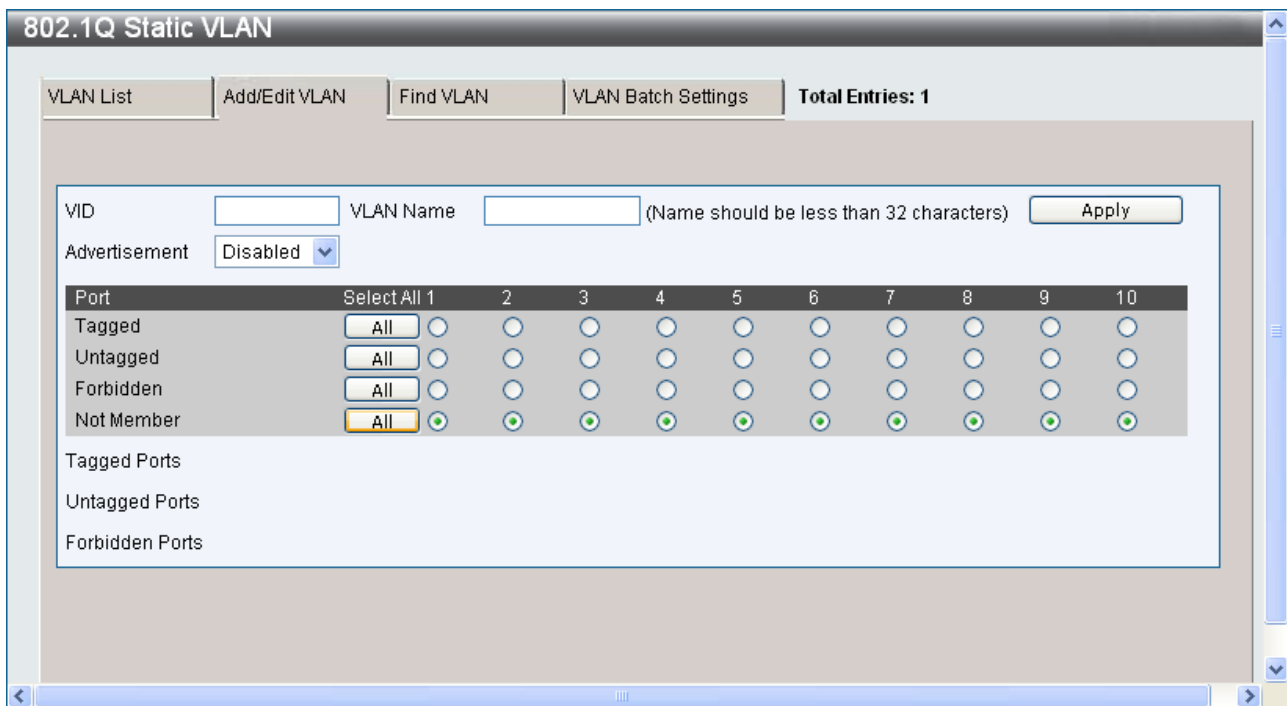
802.1Q Static VLAN

VLAN List | Add/Edit VLAN | Find VLAN | VLAN Batch Settings | Total Entries: 1

VID VLAN Name (Name should be less than 32 characters) Apply

Advertisement Disabled

| Port | Select All | 1 | 2 | 3 | 4 | 5 | 6 | 7 | 8 | 9 | 10 |
|---|---|---|---|---|---|---|---|---|---|---|---|
| Tagged | All | | | | | | | | | | |
| Untagged | All | | | | | | | | | | |
| Forbidden | All | | | | | | | | | | |
| Not Member | All | | | | | | | | | | |

Tagged Ports

Untagged Ports

Forbidden Ports